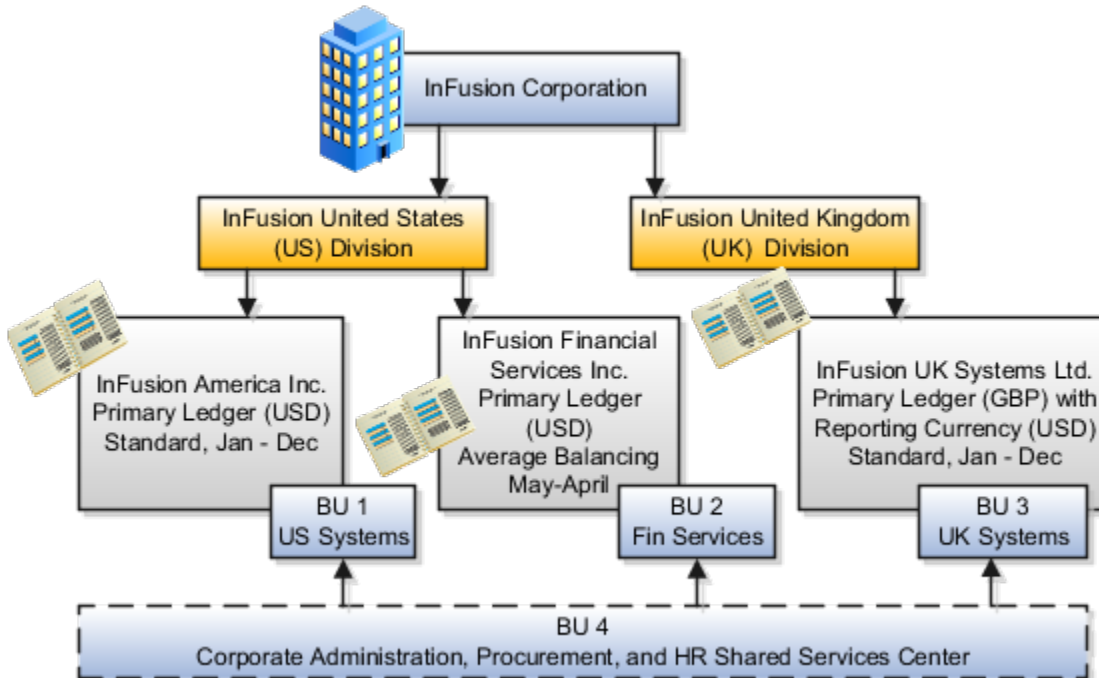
InFusion Corporation

InFusion United States (US) Division

InFusion United Kingdom (UK) Division

InFusion America Inc. Primary Ledger (USD) Standard, Jan - Dec

BU 1 US Systems

InFusion Financial Services Inc. Primary Ledger (USD) Average Balancing May-April

BU 2 Fin Services

InFusion UK Systems Ltd. Primary Ledger (GBP) with Reporting Currency (USD) Standard, Jan - Dec

BU 3 UK Systems

BU 4 Corporate Administration, Procurement, and HR Shared Services Center